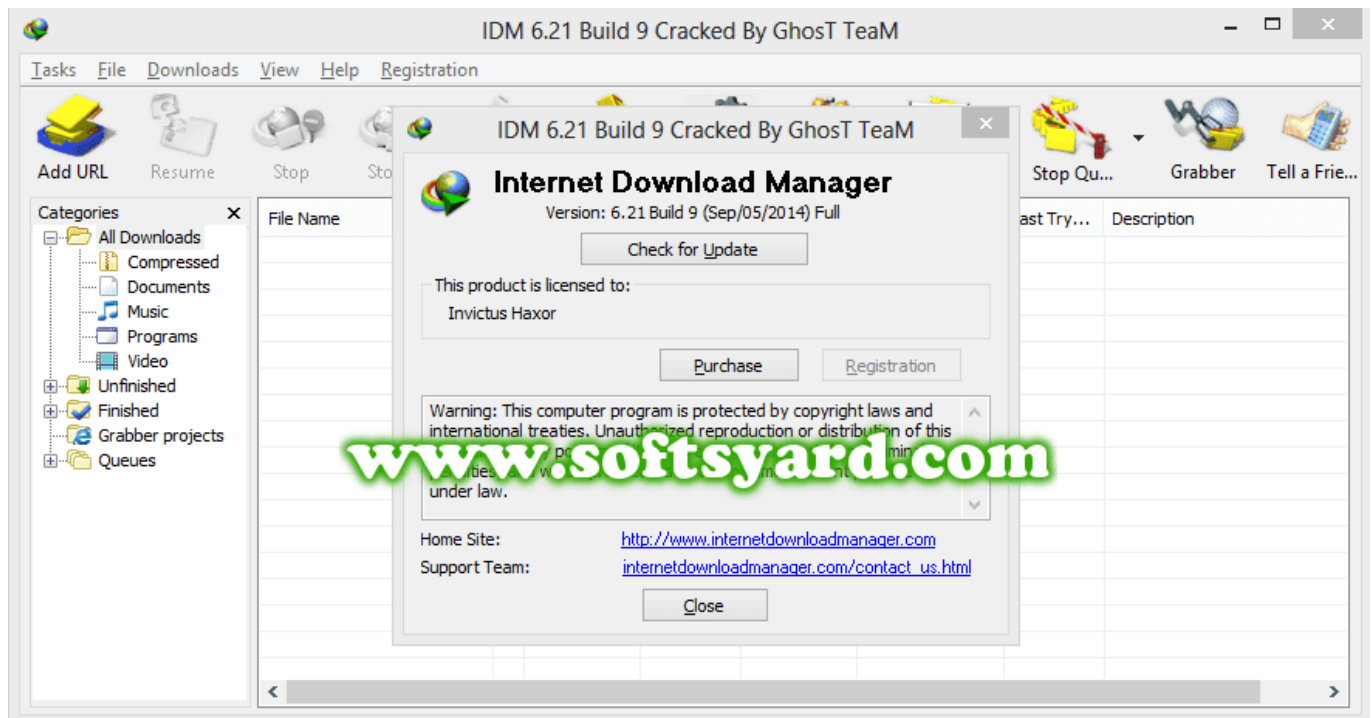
IDM 6.21 Build 9 Cracked By GhosT TeaM

Tasks File Downloads View Help Registration

Add URL Resume Stop Sto Stop Qu... Grabber Tell a Frie...

Categories
All Downloads
Compressed
Documents
Music
Programs
Video
Unfinished
Finished
Grabber projects
Queues

File Name ast Try... Description

IDM 6.21 Build 9 Cracked By GhosT TeaM

Internet Download Manager
Version: 6.21 Build 9 (Sep/05/2014) Full

Check for Update

This product is licensed to:
Invictus Haxor

Purchase Registration

Warning: This computer program is protected by copyright laws and international treaties. Unauthorized reproduction or distribution of this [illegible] under law.

www.softsyard.com

Home Site: http://www.internetdownloadmanager.com
Support Team: internetdownloadmanager.com/contact_us.html

Close